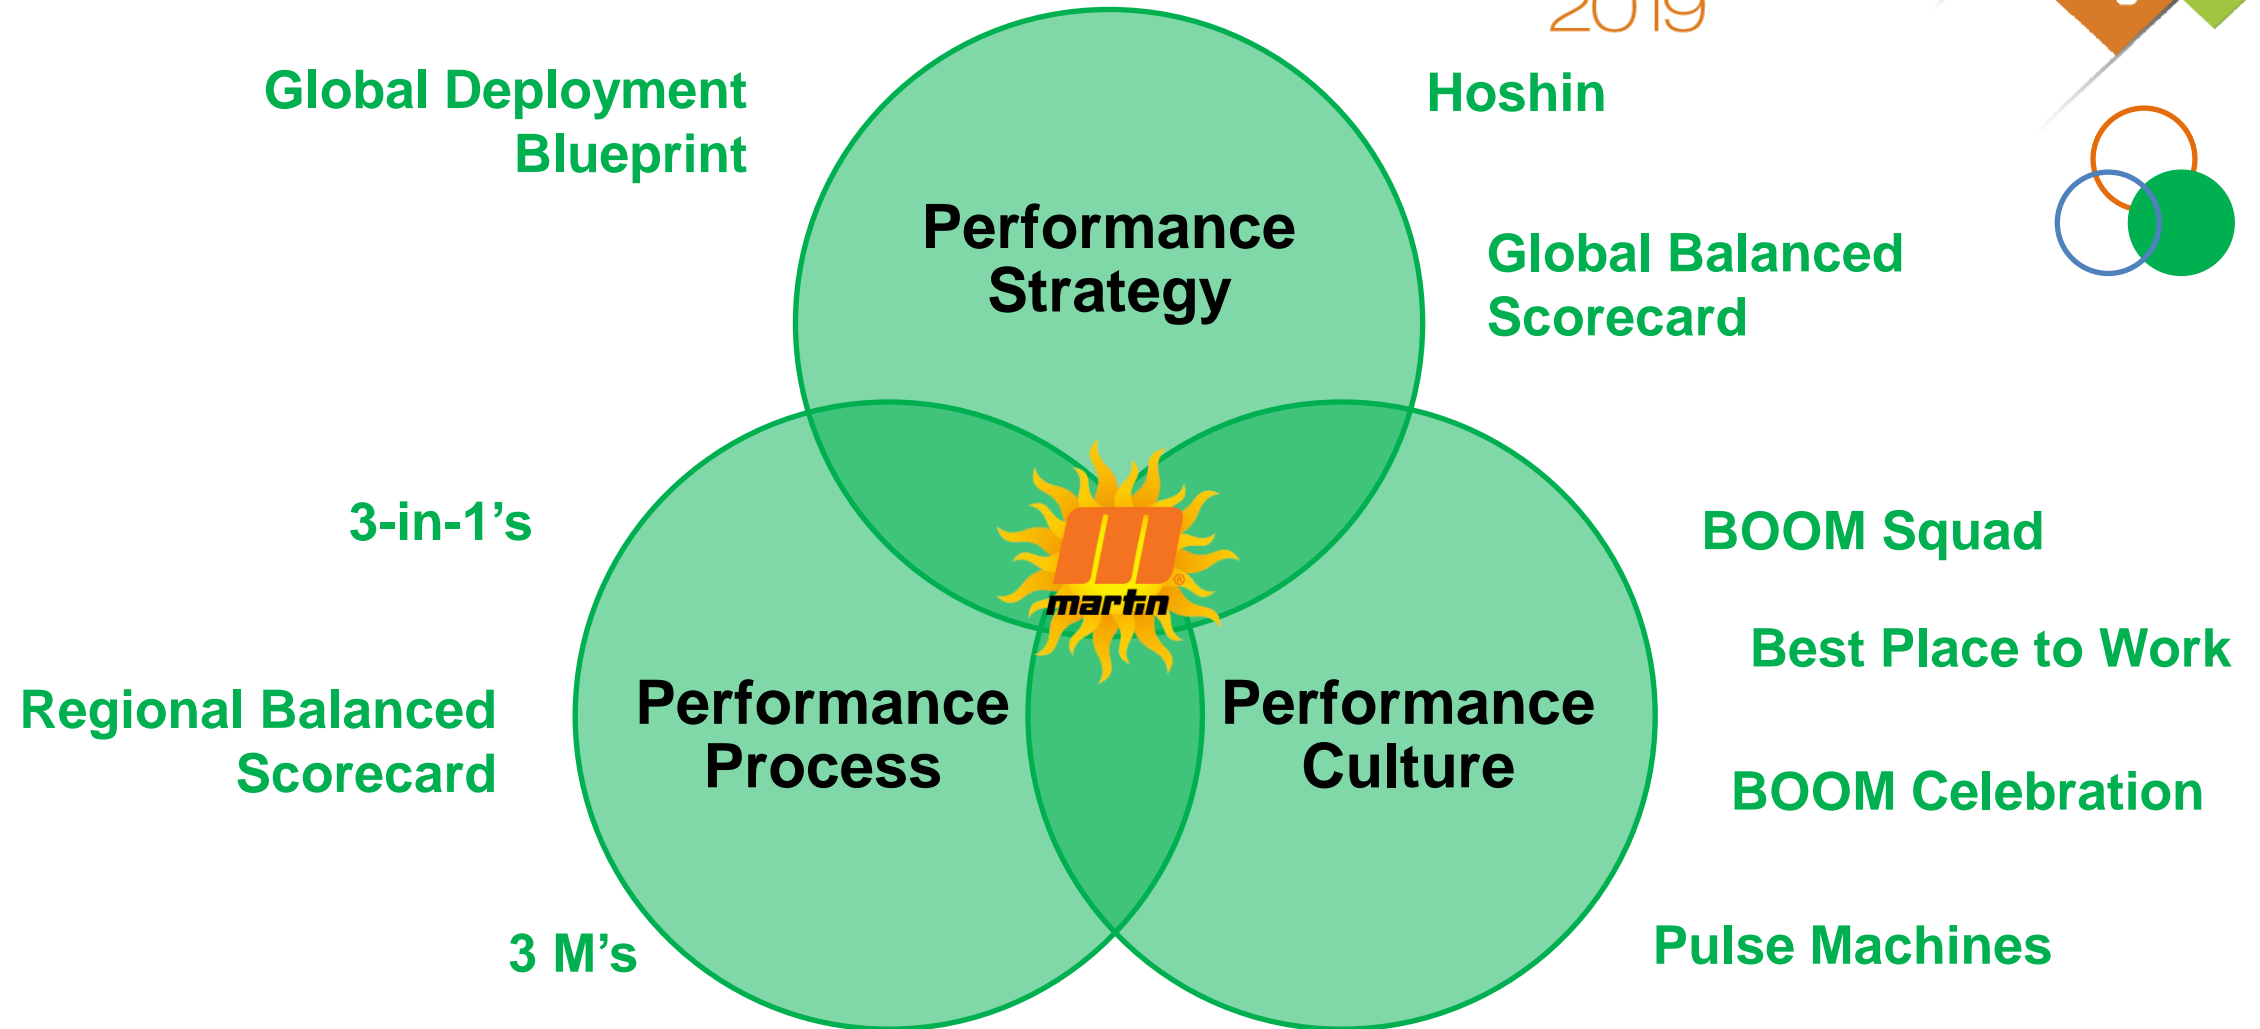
2019

Global Deployment Blueprint

Hoshin

Performance Strategy

Global Balanced Scorecard

3-in-1's

martin

BOOM Squad

Best Place to Work

Regional Balanced Scorecard

Performance Process

Performance Culture

BOOM Celebration

3 M's

Pulse Machines